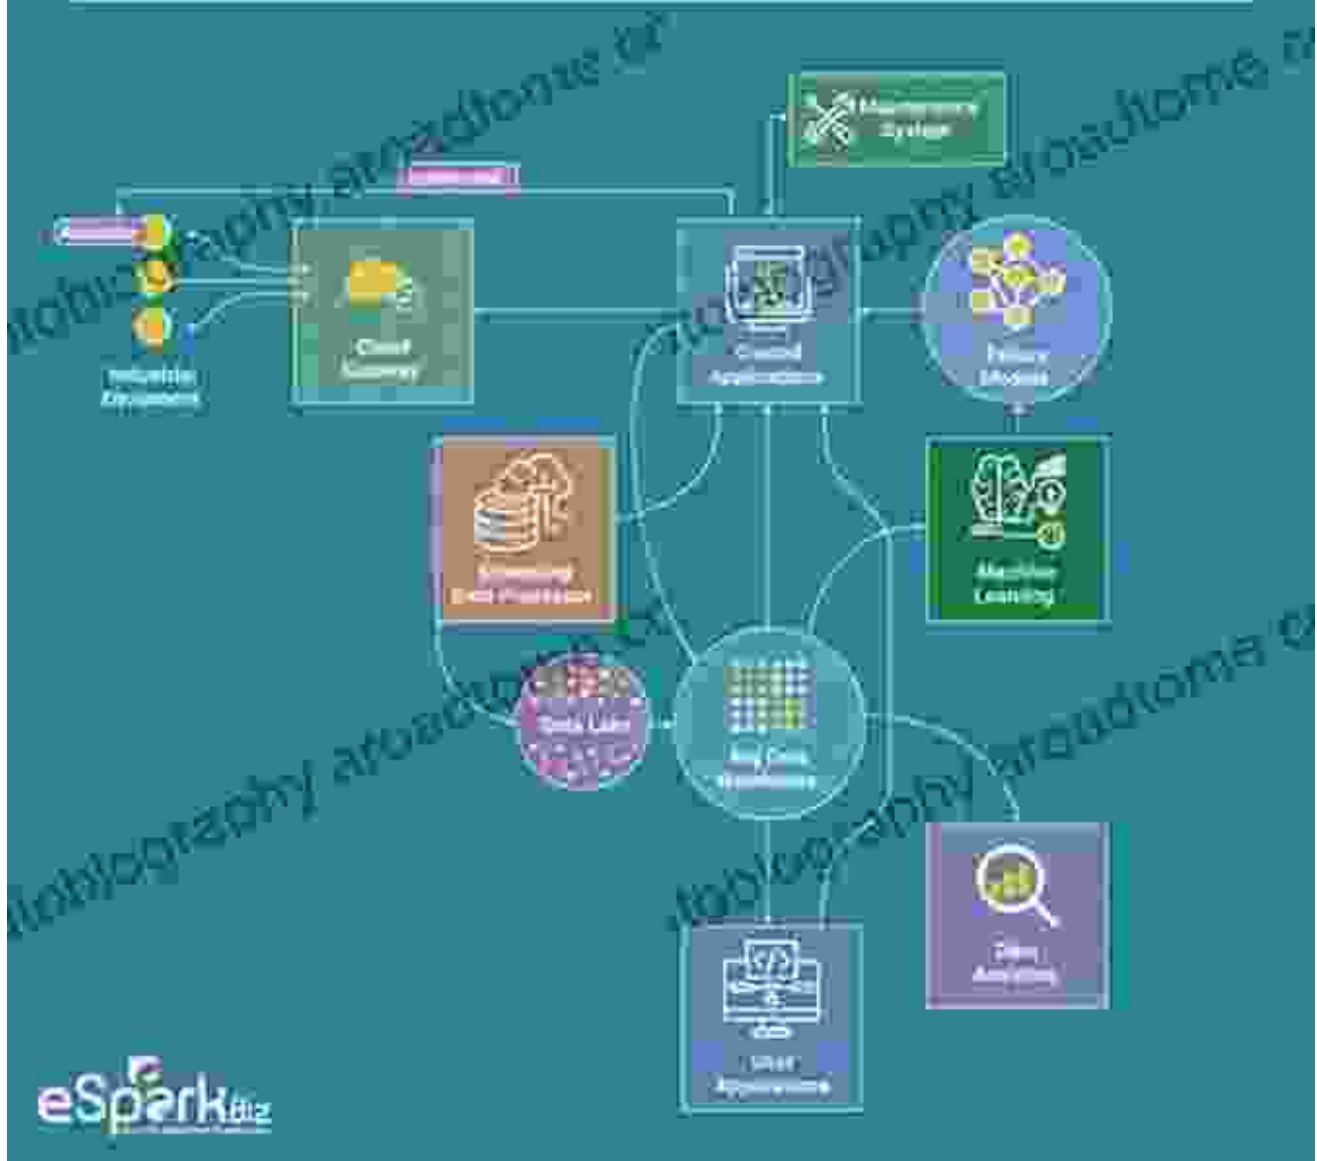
Maintenance System

Industrial Equipment

Cloud Gateway

Control Applications

Failure Models

Streaming Data Processor

Machine Learning

Data Lake

Big Data Warehouse

Data Analytics

User Applications

eSparkBiz

bibliography abroadtome